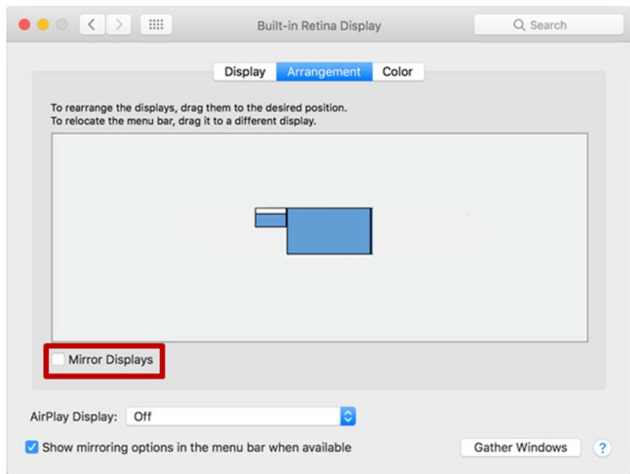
Built-in Retina Display

Search

Display Arrangement Color

To rearrange the displays, drag them to the desired position.
To relocate the menu bar, drag it to a different display.

Mirror Displays

AirPlay Display: Off

Show mirroring options in the menu bar when available

Gather Windows

?